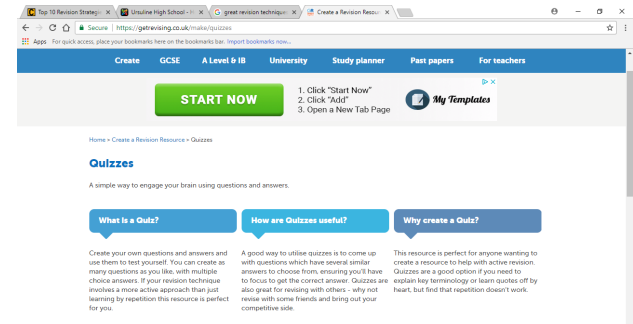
Top 10 Revision Strategie ×
Ursuline High School - H ×
great revision technique ×
Create a Revision Resour ×

Secure | https://getrevising.co.uk/make/quizzes

Apps For quick access, place your bookmarks here on the bookmarks bar. Import bookmarks now...

Create GCSE A Level & IB University Study planner Past papers For teachers

START NOW
1. Click "Start Now"
2. Click "Add"
3. Open a New Tab Page
My Templates

Home » Create a Revision Resource » Quizzes

Quizzes

A simple way to engage your brain using questions and answers.

What is a Quiz?

Create your own questions and answers and use them to test yourself. You can create as many questions as you like, with multiple choice answers. If your revision technique involves a more active approach than just learning by repetition this resource is perfect for you.

How are Quizzes useful?

A good way to utilise quizzes is to come up with questions which have several similar answers to choose from, ensuring you'll have to focus to get the correct answer. Quizzes are also great for revising with others - why not revise with some friends and bring out your competitive side.

Why create a Quiz?

This resource is perfect for anyone wanting to create a resource to help with active revision. Quizzes are a good option if you need to explain key terminology or learn quotes off by heart, but find that repetition doesn't work.